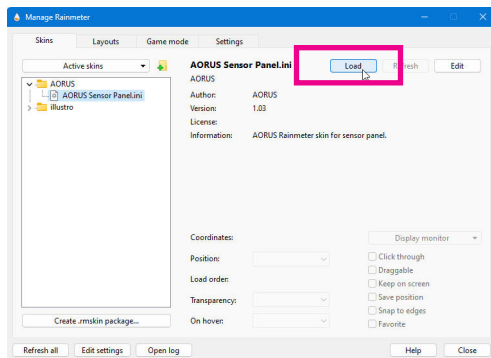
Manage Rainmeter

Skins Layouts Game mode Settings

Active skins

AORUS
AORUS Sensor Panel.ini
illustro

Create .rmskin package...

AORUS Sensor Panel.ini
AORUS

Load Refresh Edit

Author: AORUS
Version: 1.03
License:
Information: AORUS Rainmeter skin for sensor panel.

Coordinates: Display monitor
Position:
Load order:
Transparency:
On hover:

Click through
Draggable
Keep on screen
Save position
Snap to edges
Favorite

Refresh all Edit settings Open log Help Close